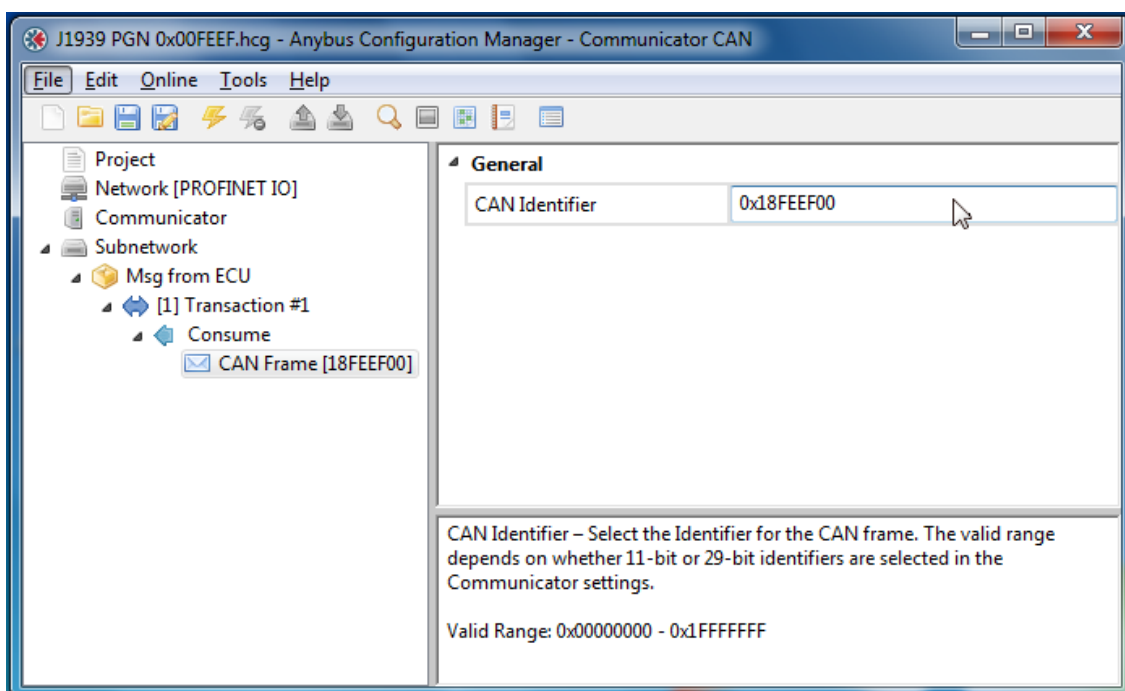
J1939 PGN 0x00FEEF.hcg - Anybus Configuration Manager - Communicator CAN

File Edit Online Tools Help

Project
Network [PROFINET IO]
Communicator
Subnetwork
Msg from ECU
[1] Transaction #1
Consume
CAN Frame [18FEEF00]

General

| CAN Identifier | 0x18FEEF00 |
|---|---|

CAN Identifier – Select the Identifier for the CAN frame. The valid range depends on whether 11-bit or 29-bit identifiers are selected in the Communicator settings.

Valid Range: 0x00000000 - 0x1FFFFFFF